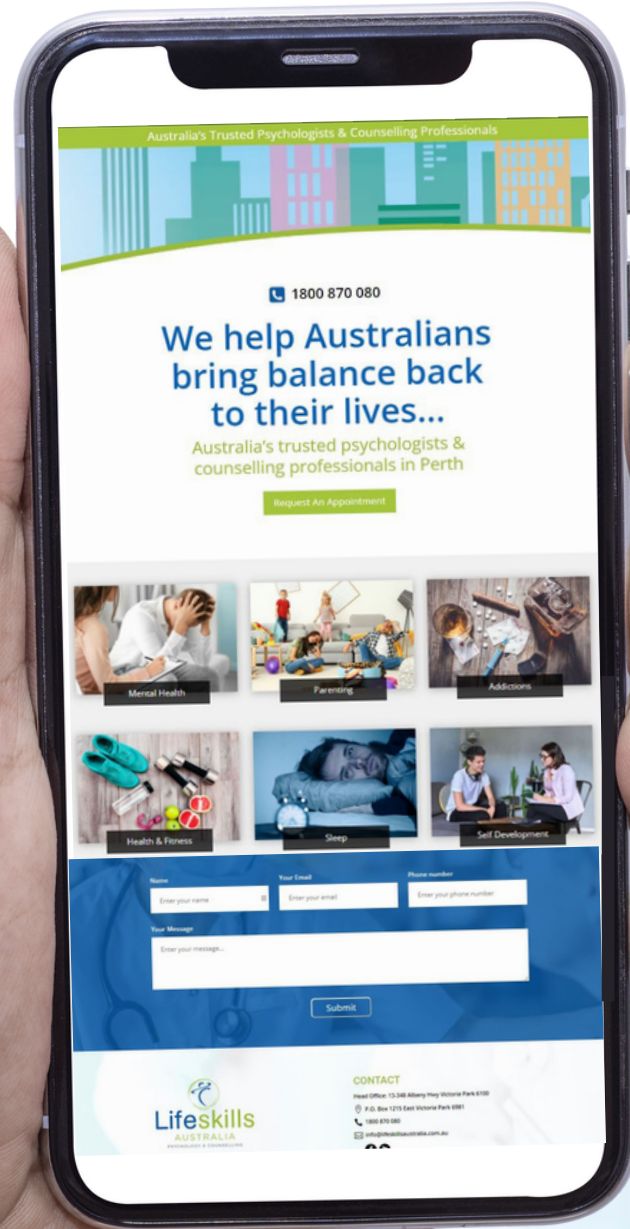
Australia's Trusted Psychologists & Counselling Professionals

1800 870 080

We help Australians bring balance back to their lives...

Australia's trusted psychologists & counselling professionals in Perth

Request An Appointment

Mental Health

Parenting

Addictions

Health & Fitness

Sleep

Self Development

Name

Enter your name

Your Email

Enter your email

Phone number

Enter your phone number

Your Message

Enter your message...

Submit

Lifeskills
AUSTRALIA
PSYCHOLOGY & COUNSELLING

CONTACT

Head Office: 13-348 Albany Hwy Victoria Park 6100

P.O. Box 1215 East Victoria Park 6981

1800 870 080

info@lifeskillsaustralia.com.au